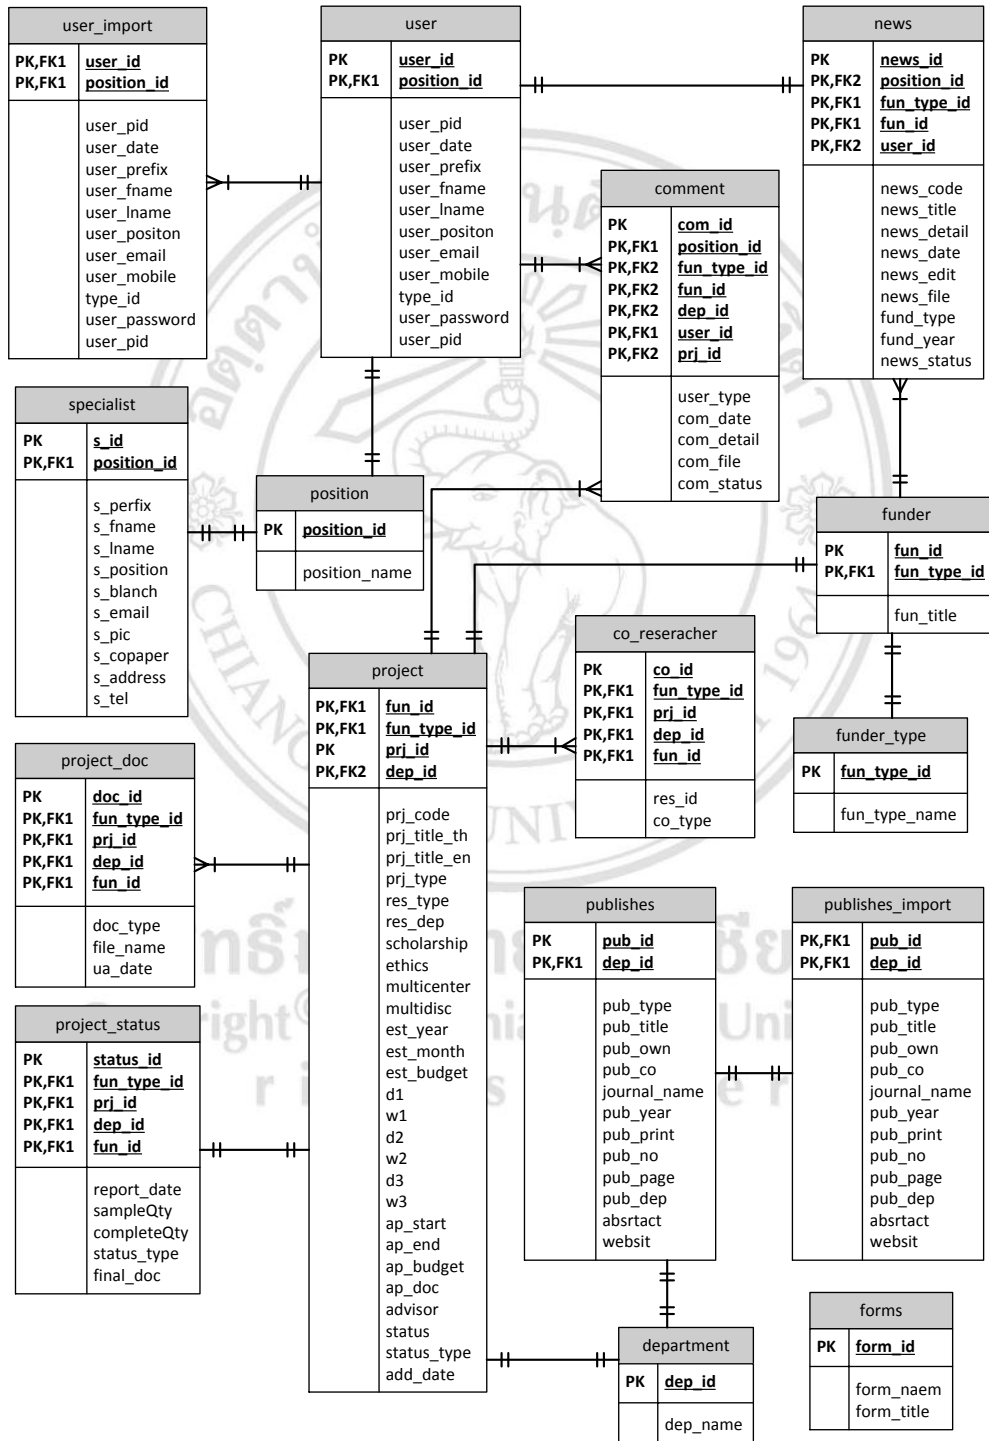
user_import

| PK,FK1 | user_id |
|---|---|
| PK,FK1 | position_id |
| | user_pid user_date user_prefix user_fname user_lname user_positon user_email user_mobile type_id user_password user_pid |

user

| PK | user_id |
|---|---|
| PK,FK1 | position_id |
| | user_pid user_date user_prefix user_fname user_lname user_positon user_email user_mobile type_id user_password user_pid |

news

| PK | news_id |
|---|---|
| PK,FK2 | position_id |
| PK,FK1 | fun_type_id |
| PK,FK1 | fun_id |
| PK,FK2 | user_id |
| | news_code news_title news_detail news_date news_edit news_file fund_type fund_year news_status |

comment

| PK | com_id |
|---|---|
| PK,FK1 | position_id |
| PK,FK2 | fun_type_id |
| PK,FK2 | fun_id |
| PK,FK2 | dep_id |
| PK,FK1 | user_id |
| PK,FK2 | prj_id |
| | user_type com_date com_detail com_file com_status |

specialist

| PK | s_id |
|---|---|
| PK,FK1 | position_id |
| | s_perfix s_fname s_lname s_position s_blanch s_email s_pic s_copaper s_address s_tel |

position

| PK | position_id |
|---|---|
| | position_name |

funder

| PK | fun_id |
|---|---|
| PK,FK1 | fun_type_id |
| | fun_title |

co_reseracher

| PK | co_id |
|---|---|
| PK,FK1 | fun_type_id |
| PK,FK1 | prj_id |
| PK,FK1 | dep_id |
| PK,FK1 | fun_id |
| | res_id co_type |

project

| PK,FK1 | fun_id |
|---|---|
| PK,FK1 | fun_type_id |
| PK | prj_id |
| PK,FK2 | dep_id |
| | prj_code prj_title_th prj_title_en prj_type res_type res_dep scholarship ethics multicenter multidisc est_year est_month est_budget d1 w1 d2 w2 d3 w3 ap_start ap_end ap_budget ap_doc advisor status status_type add_date |

funder_type

| PK | fun_type_id |
|---|---|
| | fun_type_name |

project_doc

| PK | doc_id |
|---|---|
| PK,FK1 | fun_type_id |
| PK,FK1 | prj_id |
| PK,FK1 | dep_id |
| PK,FK1 | fun_id |
| | doc_type file_name ua_date |

publishes

| PK | pub_id |
|---|---|
| PK,FK1 | dep_id |
| | pub_type pub_title pub_own pub_co journal_name pub_year pub_print pub_no pub_page pub_dep absrtact websit |

publishes_import

| PK,FK1 | pub_id |
|---|---|
| PK,FK1 | dep_id |
| | pub_type pub_title pub_own pub_co journal_name pub_year pub_print pub_no pub_page pub_dep absrtact websit |

project_status

| PK | status_id |
|---|---|
| PK,FK1 | fun_type_id |
| PK,FK1 | prj_id |
| PK,FK1 | dep_id |
| PK,FK1 | fun_id |
| | report_date sampleQty completeQty status_type final_doc |

forms

| PK | form_id |
|---|---|
| | form_naem form_title |

department

| PK | dep_id |
|---|---|
| | dep_name |